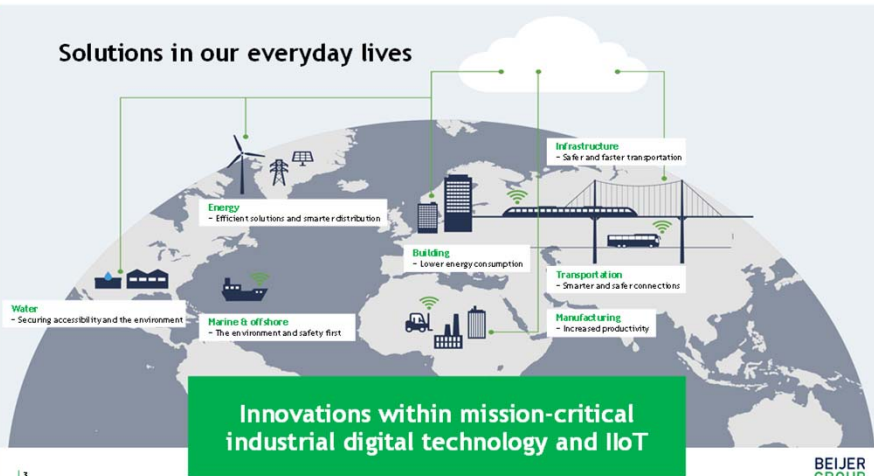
Solutions in our everyday lives

Infrastructure
– Safer and faster transportation

Energy
– Efficient solutions and smarter distribution

Building
– Lower energy consumption

Transportation
– Smarter and safer connections

Water
– Securing accessibility and the environment

Marine & offshore
– The environment and safety first

Manufacturing
– Increased productivity

Innovations within mission-critical industrial digital technology and IIoT

3

BEIJER GROUP